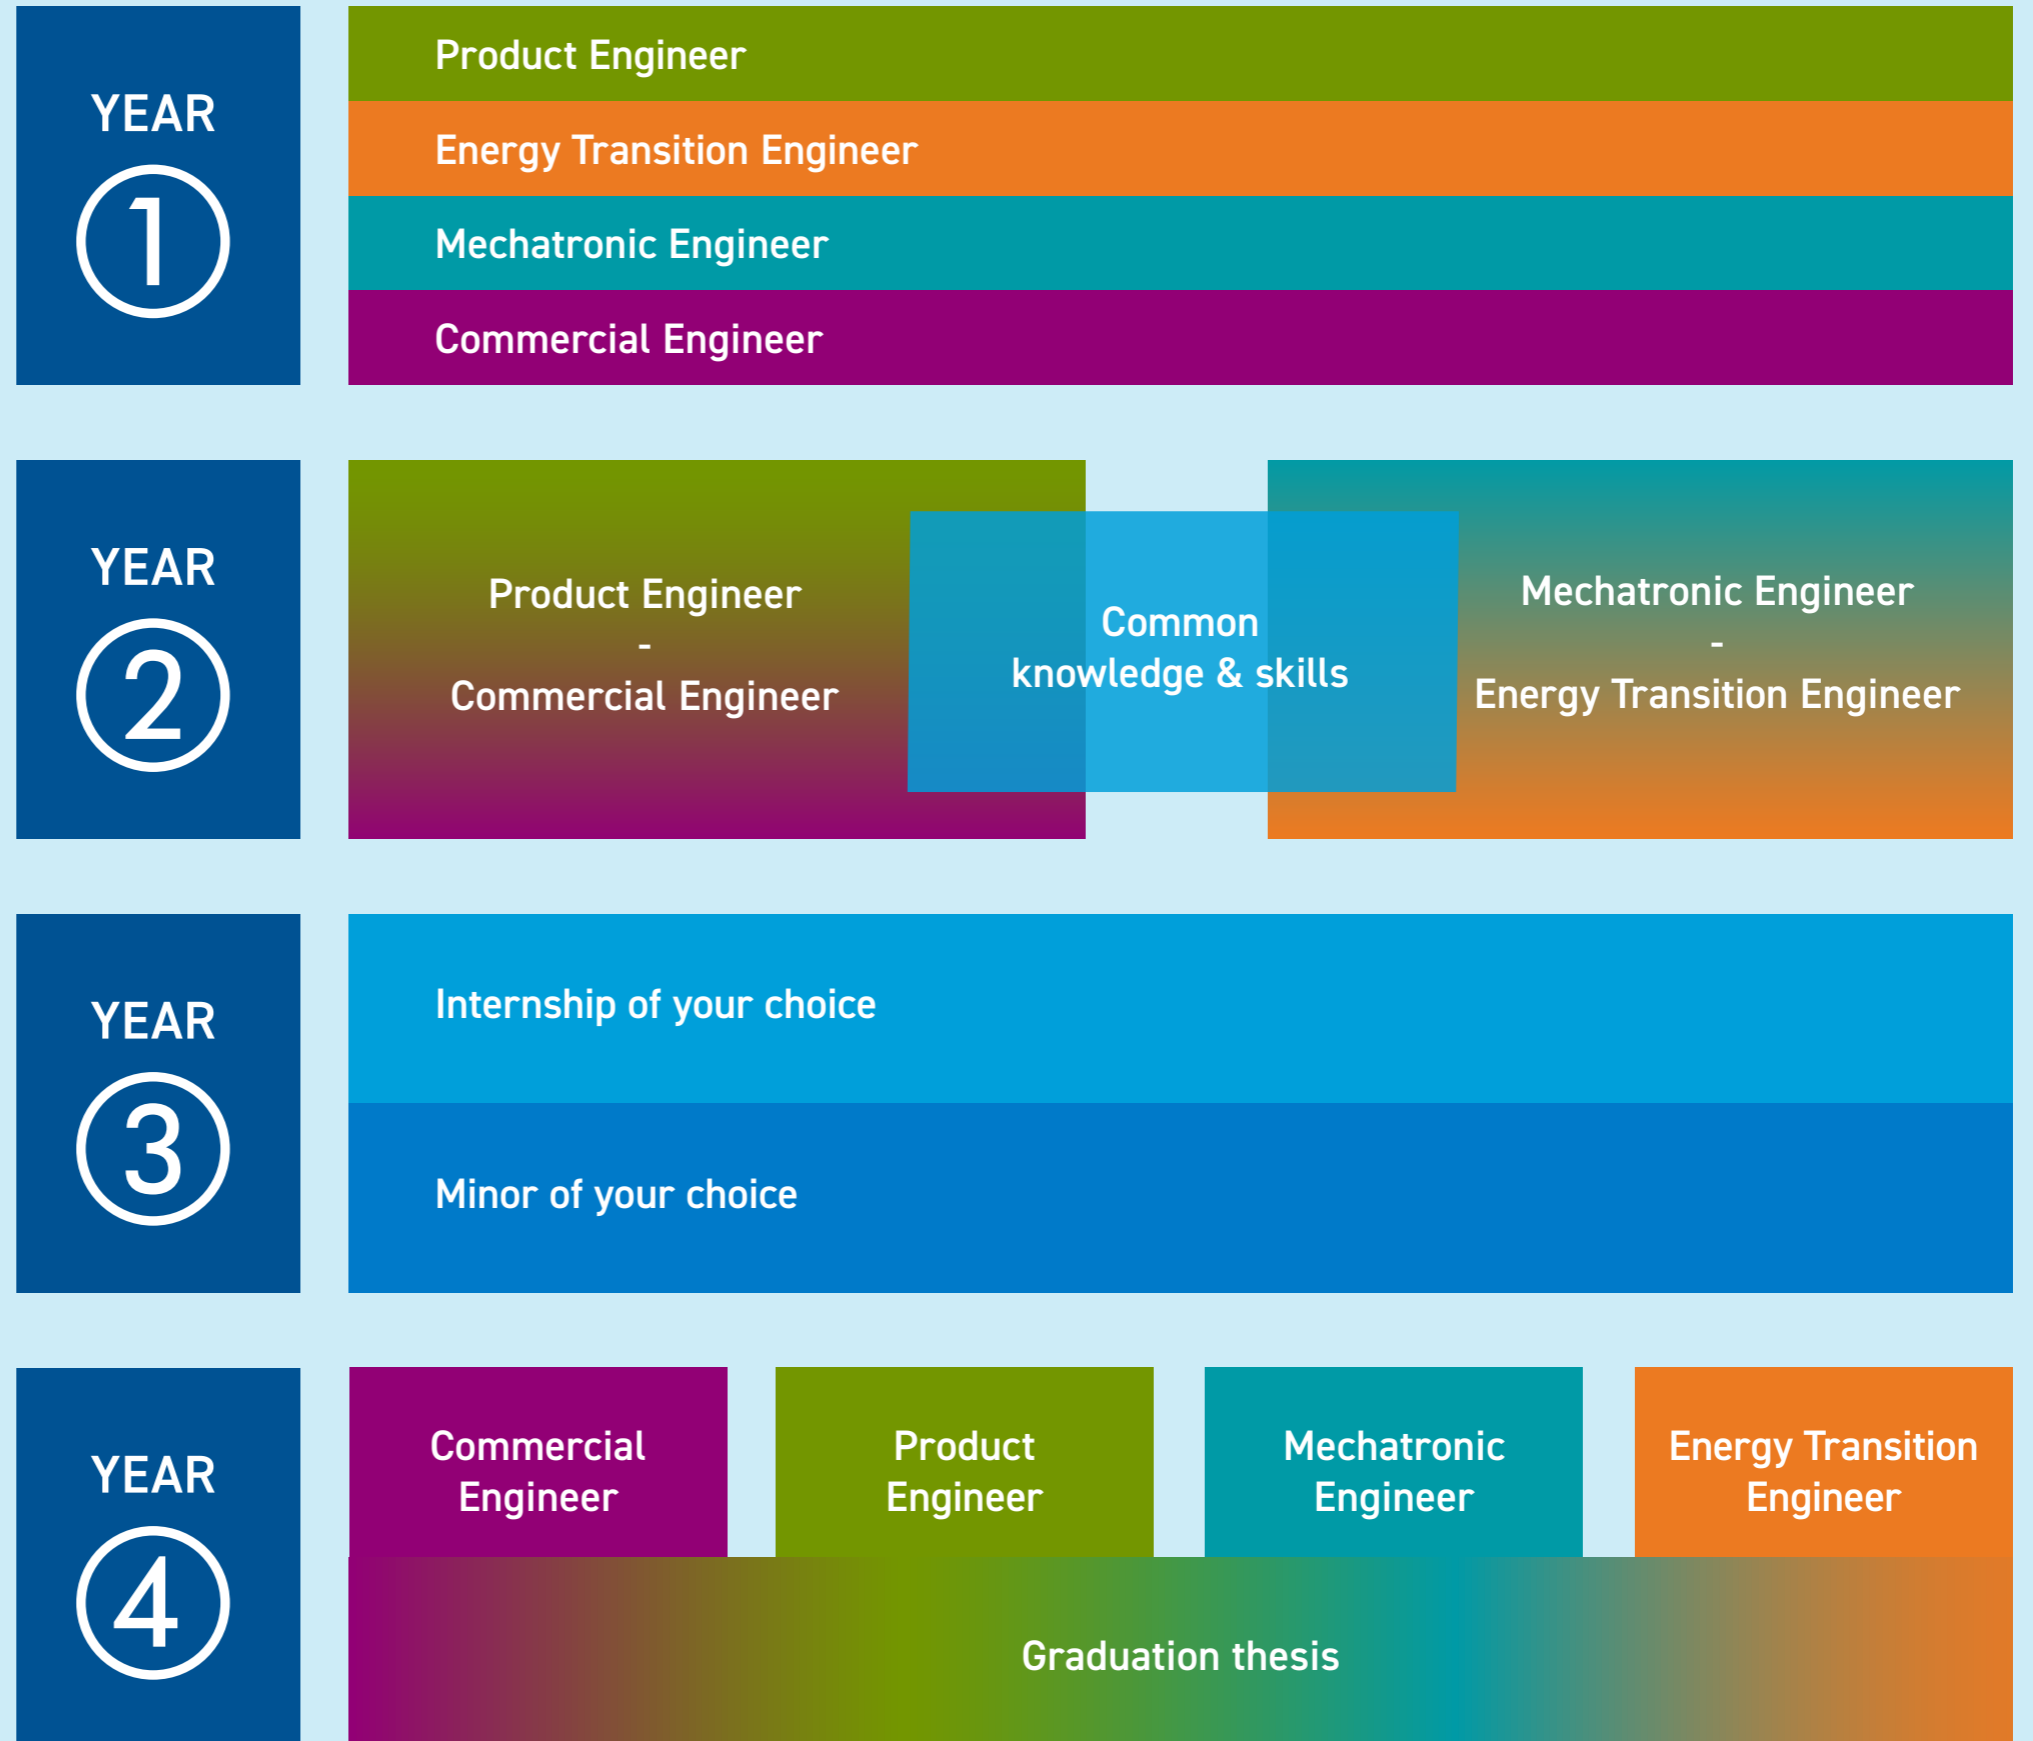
YEAR
①

Product Engineer

Energy Transition Engineer

Mechatronic Engineer

Commercial Engineer

YEAR
②

Product Engineer
-
Commercial Engineer

Common knowledge & skills

Mechatronic Engineer
-
Energy Transition Engineer

YEAR
③

Internship of your choice

Minor of your choice

YEAR
④

Commercial Engineer

Product Engineer

Mechatronic Engineer

Energy Transition Engineer

Graduation thesis